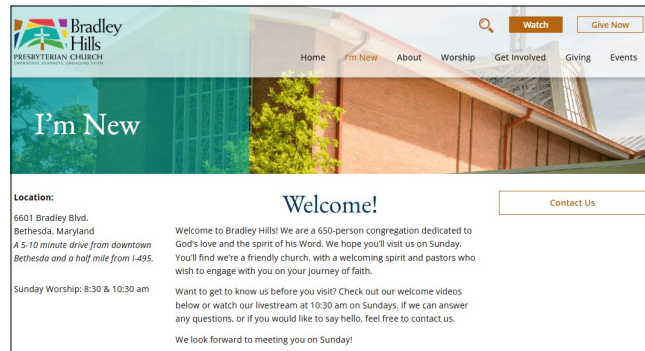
Bradley Hills
PRESBYTERIAN CHURCH
EMBRACING JOURNEYS. ENGAGING FAITH

Watch
Give Now

Home
I'm New
About
Worship
Get Involved
Giving
Events

I'm New

Location:
6601 Bradley Blvd.
Bethesda, Maryland
A 5-10 minute drive from downtown Bethesda and a half mile from I-495.

Sunday Worship: 8:30 & 10:30 am

Welcome!

Welcome to Bradley Hills! We are a 650-person congregation dedicated to God's love and the spirit of his Word. We hope you'll visit us on Sunday. You'll find we're a friendly church, with a welcoming spirit and pastors who wish to engage with you on your journey of faith.

Want to get to know us before you visit? Check out our welcome videos below or watch our livestream at 10:30 am on Sundays. If we can answer any questions, or if you would like to say hello, feel free to contact us.

We look forward to meeting you on Sunday!

Contact Us